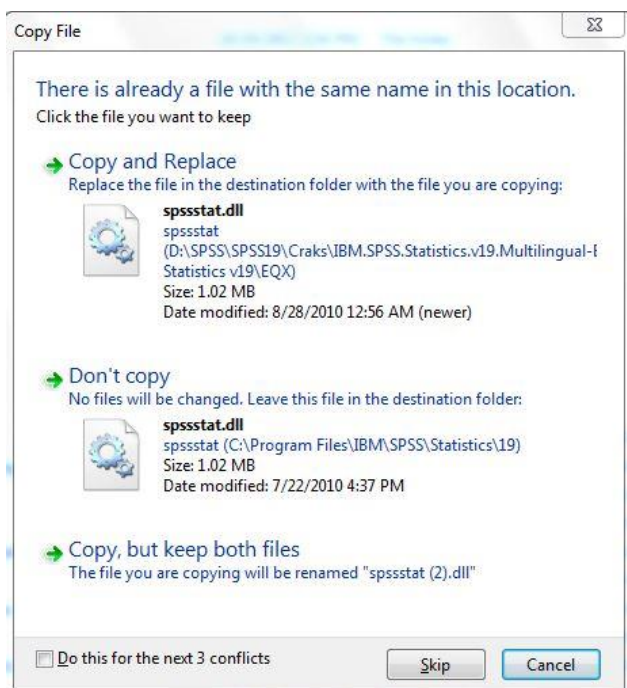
Copy File

There is already a file with the same name in this location.
Click the file you want to keep

Copy and Replace
Replace the file in the destination folder with the file you are copying:

spssstat.dll
spssstat
(D:\SPSS\SPSS19\Craks\IBM.SPSS.Statistics.v19.Multilingual-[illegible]
Statistics v19\EQX)
Size: 1.02 MB
Date modified: 8/28/2010 12:56 AM (newer)

Don't copy
No files will be changed. Leave this file in the destination folder:

spssstat.dll
spssstat (C:\Program Files\IBM\SPSS\Statistics\19)
Size: 1.02 MB
Date modified: 7/22/2010 4:37 PM

Copy, but keep both files
The file you are copying will be renamed "spssstat (2).dll"

Do this for the next 3 conflicts

Skip

Cancel